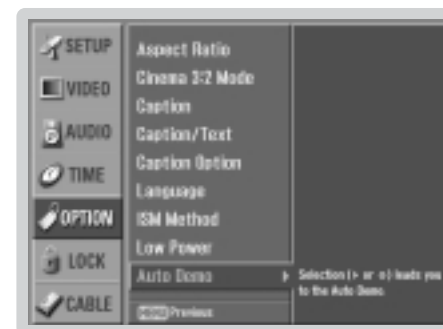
SETUP
VIDEO
AUDIO
TIME
OPTION
LOCK
CABLE

Aspect Ratio
Cinema 3:2 Mode
Caption
Caption/Text
Caption Option
Language
ISM Method
Low Power
Auto Demo

Selection (► or ●) leads you to the Auto Demo.

MENU Previous